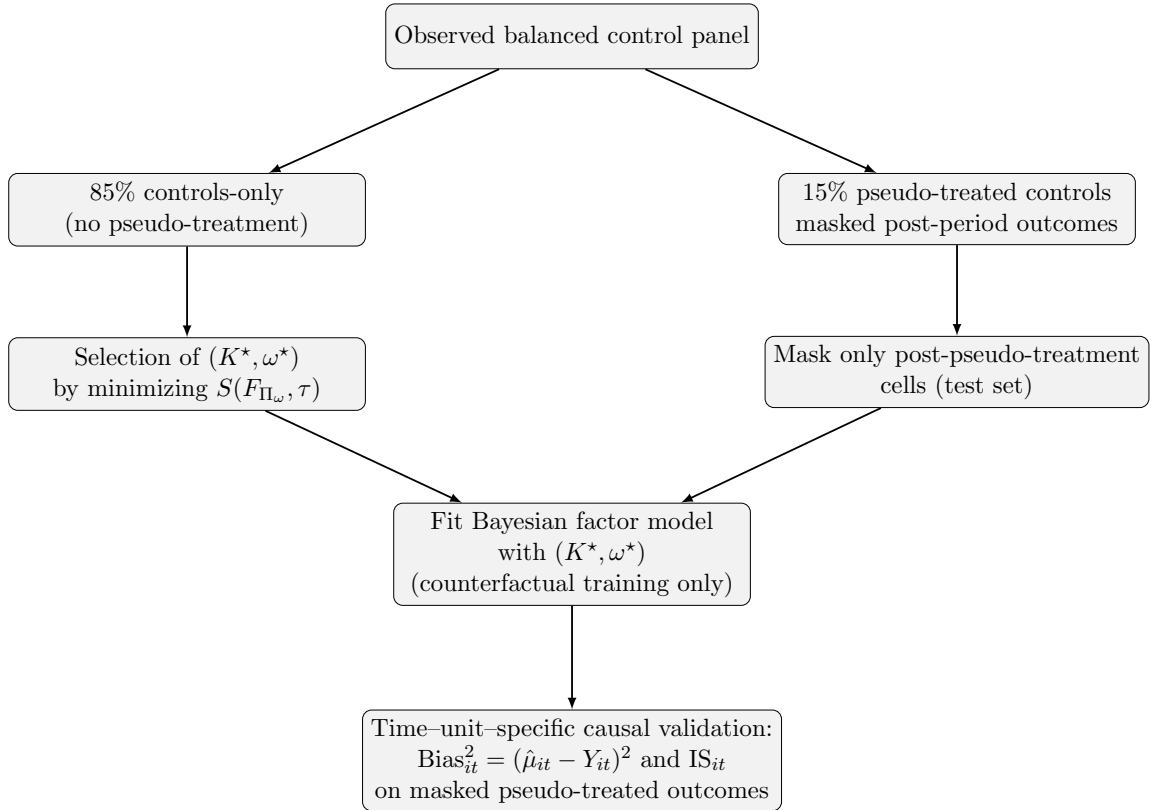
Observed balanced control panel

85% controls-only
(no pseudo-treatment)

15% pseudo-treated controls
masked post-period outcomes

Selection of $(K^\star, \omega^\star)$
by minimizing $S(F_{\Pi_\omega}, \tau)$

Mask only post-pseudo-treatment
cells (test set)

Fit Bayesian factor model
with $(K^\star, \omega^\star)$
(counterfactual training only)

Time–unit–specific causal validation:
$\text{Bias}_{it}^2 = (\hat{\mu}_{it} - Y_{it})^2$ and $\text{IS}_{it}$
on masked pseudo-treated outcomes